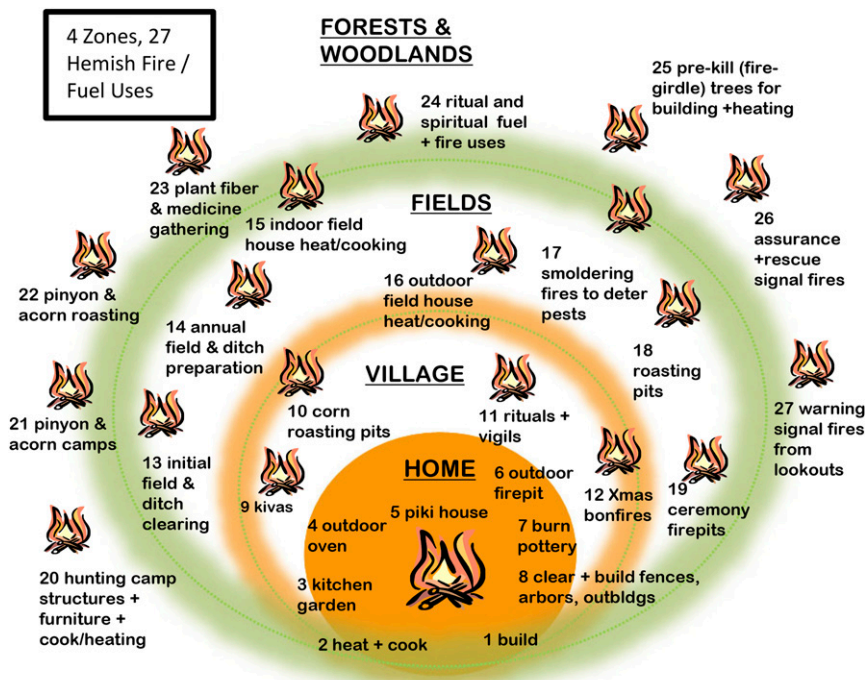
4 Zones, 27 Hemish Fire / Fuel Uses

FORESTS & WOODLANDS

24 ritual and spiritual fuel + fire uses

25 pre-kill (fire-girdle) trees for building +heating

23 plant fiber & medicine gathering

26 assurance +rescue signal fires

22 pinyon & acorn roasting

21 pinyon & acorn camps

27 warning signal fires from lookouts

20 hunting camp structures + furniture + cook/heating

FIELDS

15 indoor field house heat/cooking

16 outdoor field house heat/cooking

17 smoldering fires to deter pests

14 annual field & ditch preparation

18 roasting pits

13 initial field & ditch clearing

19 ceremony firepits

VILLAGE

10 corn roasting pits

11 rituals + vigils

9 kivas

12 Xmas bonfires

HOME

5 piki house

6 outdoor firepit

4 outdoor oven

7 burn pottery

3 kitchen garden

8 clear + build fences, arbors, outbldgs

2 heat + cook

1 build